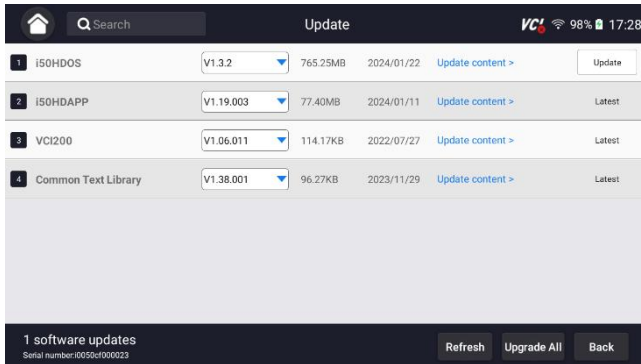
Search

Update

VCI 98% 17:28

| | | | | | | |
|---|---|---|---|---|---|---|
| 1 | i50HDOS | V1.3.2 | 765.25MB | 2024/01/22 | Update content > | Update |
| 2 | i50HDAPP | V1.19.003 | 77.40MB | 2024/01/11 | Update content > | Latest |
| 3 | VCI200 | V1.06.011 | 114.17KB | 2022/07/27 | Update content > | Latest |
| 4 | Common Text Library | V1.38.001 | 96.27KB | 2023/11/29 | Update content > | Latest |

1 software updates
Serial number:i0050cf000023

Refresh Upgrade All Back